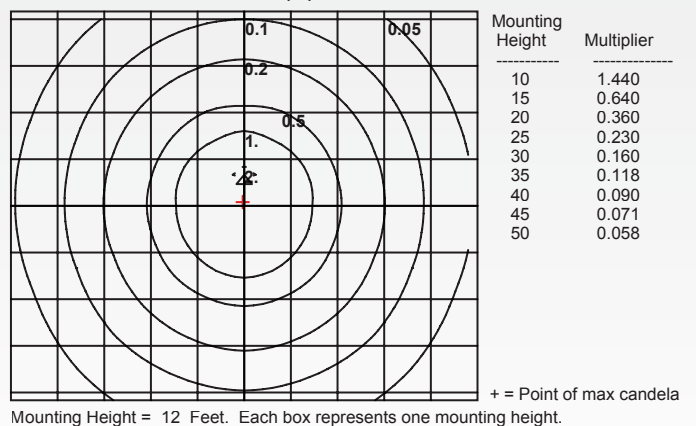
0.1

0.05

0.2

0.5

1.

2.

Mounting Height Multiplier

----------- -------------

| Mounting Height | Multiplier |
|---|---|
| 10 | 1.440 |
| 15 | 0.640 |
| 20 | 0.360 |
| 25 | 0.230 |
| 30 | 0.160 |
| 35 | 0.118 |
| 40 | 0.090 |
| 45 | 0.071 |
| 50 | 0.058 |

+ = Point of max candela

Mounting Height = 12 Feet. Each box represents one mounting height.